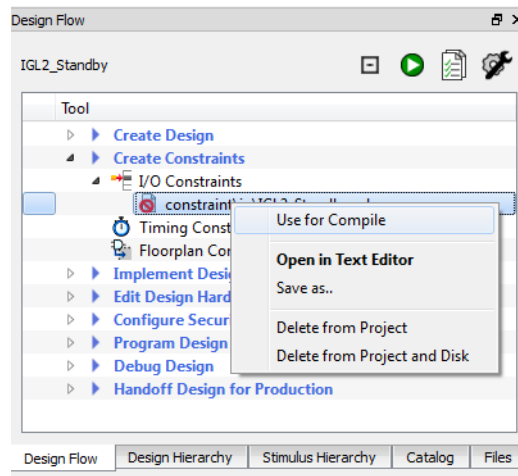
Design Flow

IGL2_Standby

Tool

Create Design

Create Constraints

I/O Constraints

constraint\io\IGL2_Standby.pdc

Timing Const

Floorplan Co

Implement Desig

Edit Design Hard

Configure Secur

Program Design

Debug Design

Handoff Design for Production

Use for Compile

Open in Text Editor

Save as..

Delete from Project

Delete from Project and Disk

Design Flow | Design Hierarchy | Stimulus Hierarchy | Catalog | Files